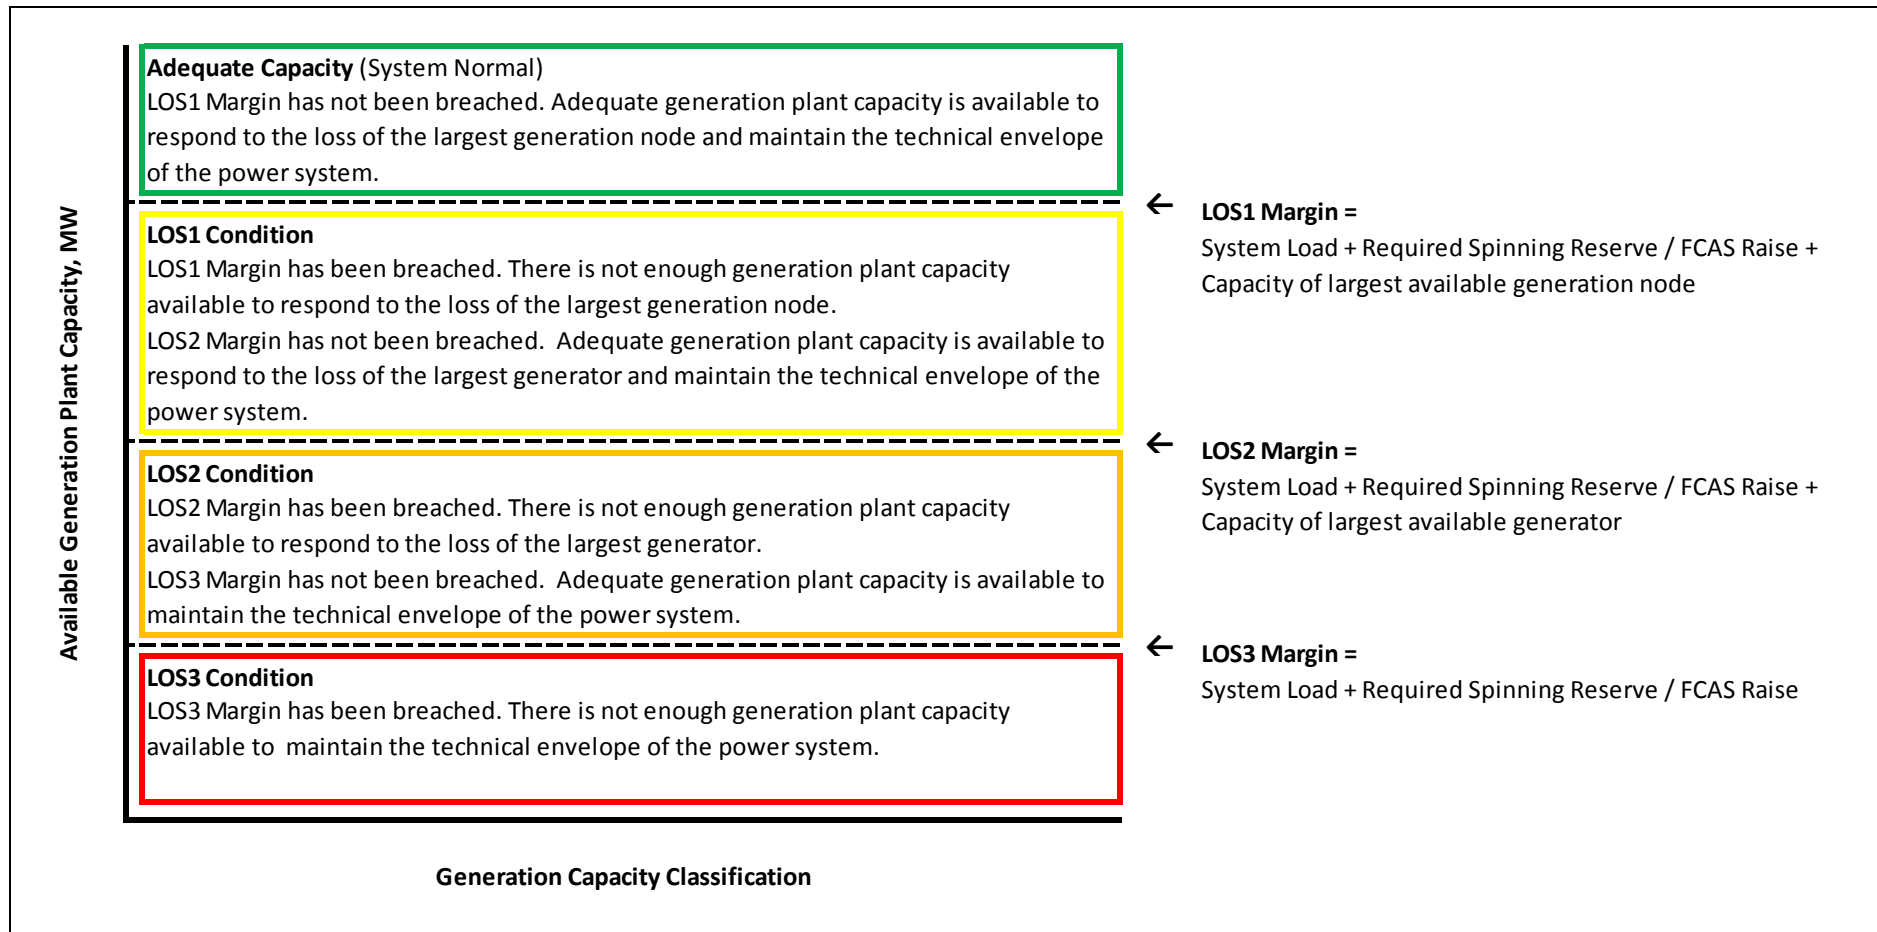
Available Generation Plant Capacity, MW

Adequate Capacity (System Normal)
LOS1 Margin has not been breached. Adequate generation plant capacity is available to respond to the loss of the largest generation node and maintain the technical envelope of the power system.

LOS1 Condition
LOS1 Margin has been breached. There is not enough generation plant capacity available to respond to the loss of the largest generation node.
LOS2 Margin has not been breached. Adequate generation plant capacity is available to respond to the loss of the largest generator and maintain the technical envelope of the power system.

LOS2 Condition
LOS2 Margin has been breached. There is not enough generation plant capacity available to respond to the loss of the largest generator.
LOS3 Margin has not been breached. Adequate generation plant capacity is available to maintain the technical envelope of the power system.

LOS3 Condition
LOS3 Margin has been breached. There is not enough generation plant capacity available to maintain the technical envelope of the power system.

Generation Capacity Classification

LOS1 Margin =
System Load + Required Spinning Reserve / FCAS Raise + Capacity of largest available generation node

LOS2 Margin =
System Load + Required Spinning Reserve / FCAS Raise + Capacity of largest available generator

LOS3 Margin =
System Load + Required Spinning Reserve / FCAS Raise